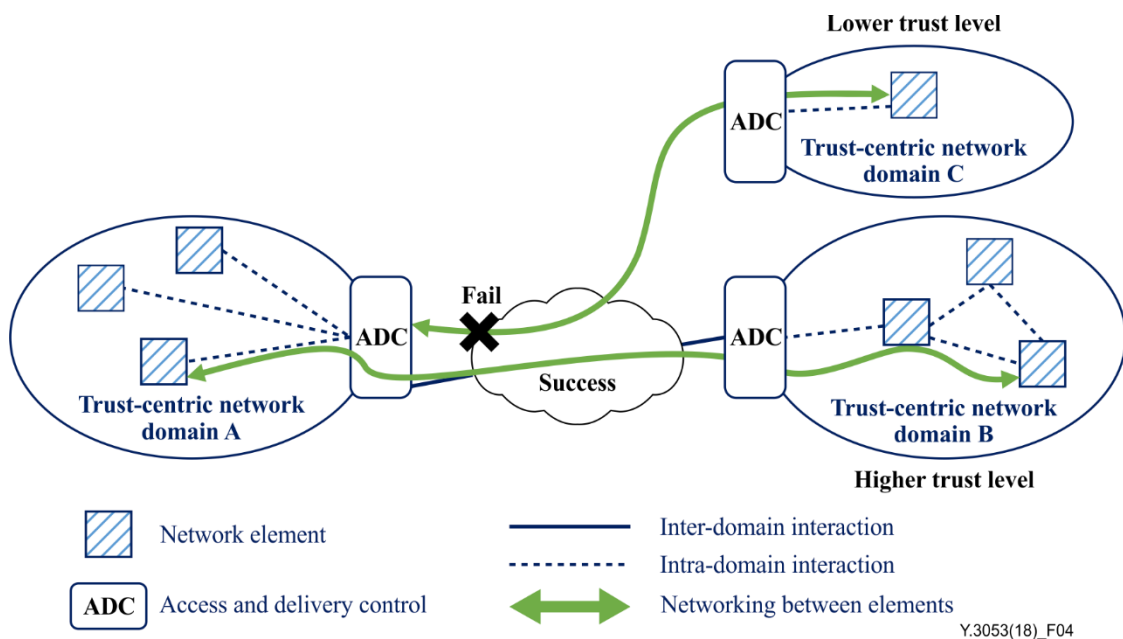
Lower trust level

ADC

Trust-centric network domain C

Fail

ADC

ADC

Success

Trust-centric network domain A

Trust-centric network domain B

Higher trust level

Network element

ADC Access and delivery control

Inter-domain interaction

Intra-domain interaction

Networking between elements

Y.3053(18)_F04